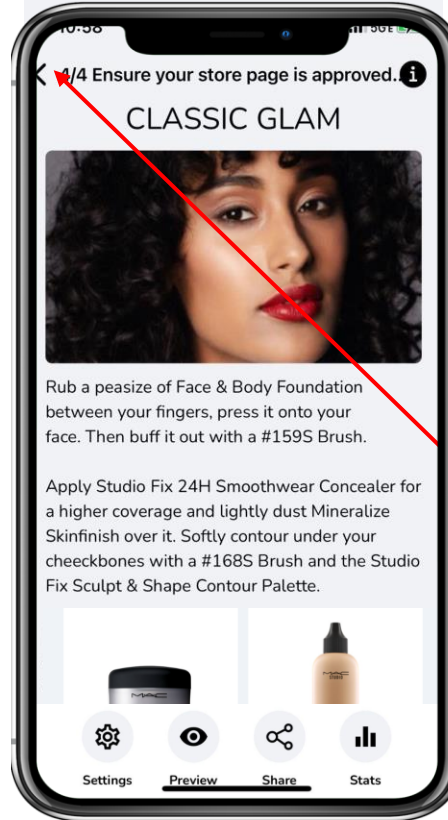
10:58

5GE

4/4 Ensure your store page is approved..

CLASSIC GLAM

Rub a peasize of Face & Body Foundation between your fingers, press it onto your face. Then buff it out with a #159S Brush.

Apply Studio Fix 24H Smoothwear Concealer for a higher coverage and lightly dust Mineralize Skinfinish over it. Softly contour under your cheeckbones with a #168S Brush and the Studio Fix Sculpt & Shape Contour Palette.

MAC

MAC

Settings
Preview
Share
Stats